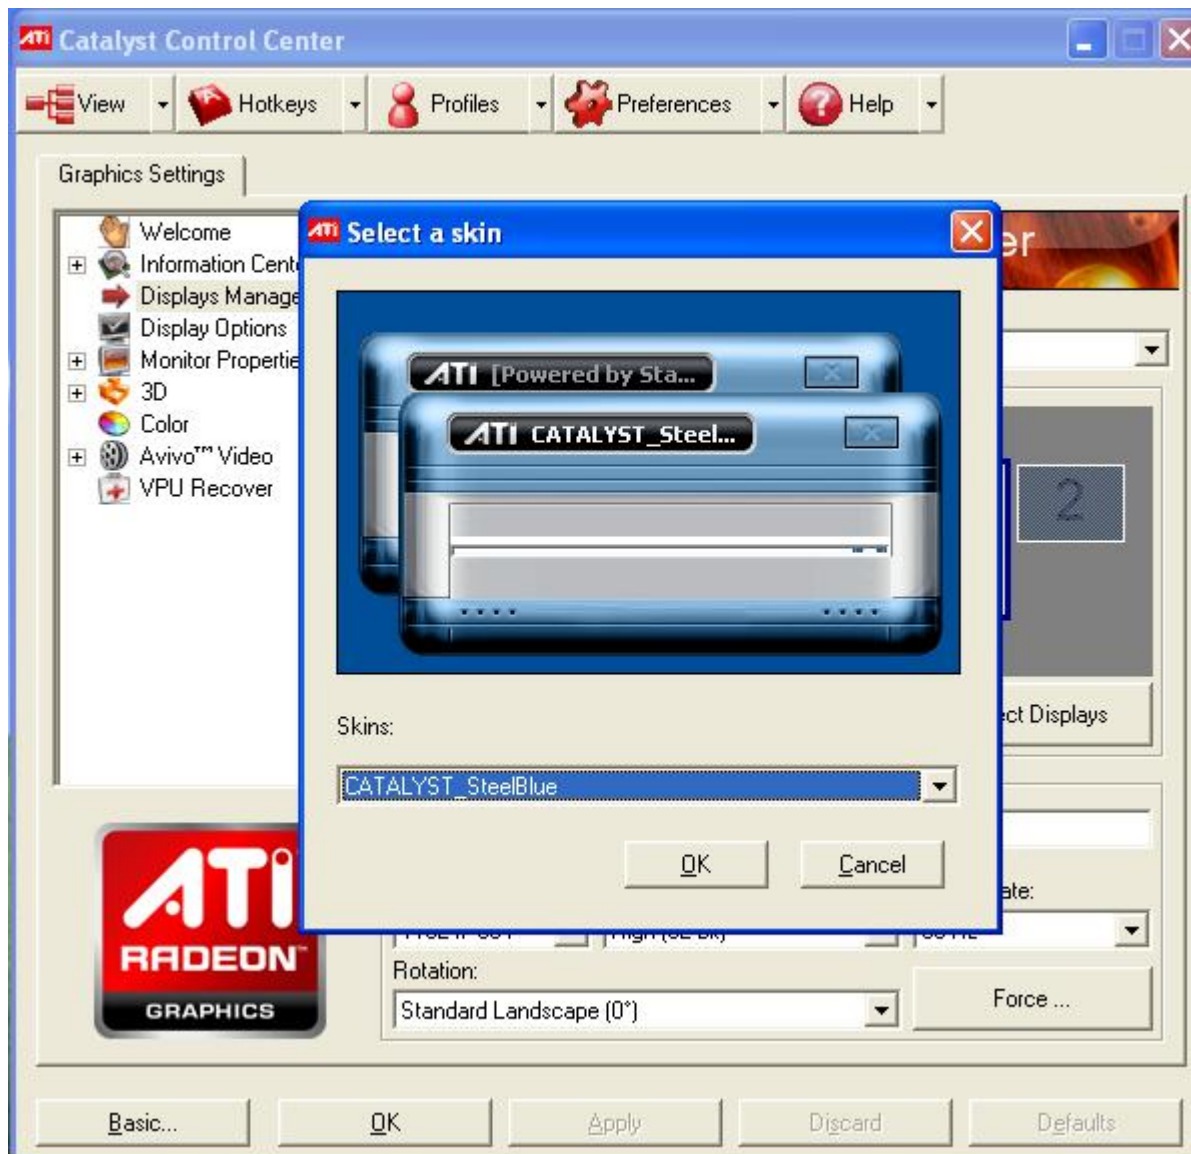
ATI Catalyst Control Center

View Hotkeys Profiles Preferences Help

Graphics Settings

Welcome
Information Cent
Displays Manage
Display Options
Monitor Propertie
3D
Color
Avivo™ Video
VPU Recover

ATI RADEON GRAPHICS

ATI Select a skin

ATI [Powered by Sta...
ATI CATALYST_Steel...

Skins:
CATALYST_SteelBlue

OK Cancel

er
2
ct Displays
ate:
Rotation:
Standard Landscape (0°)
Force ...

Basic... OK Apply Discard Defaults